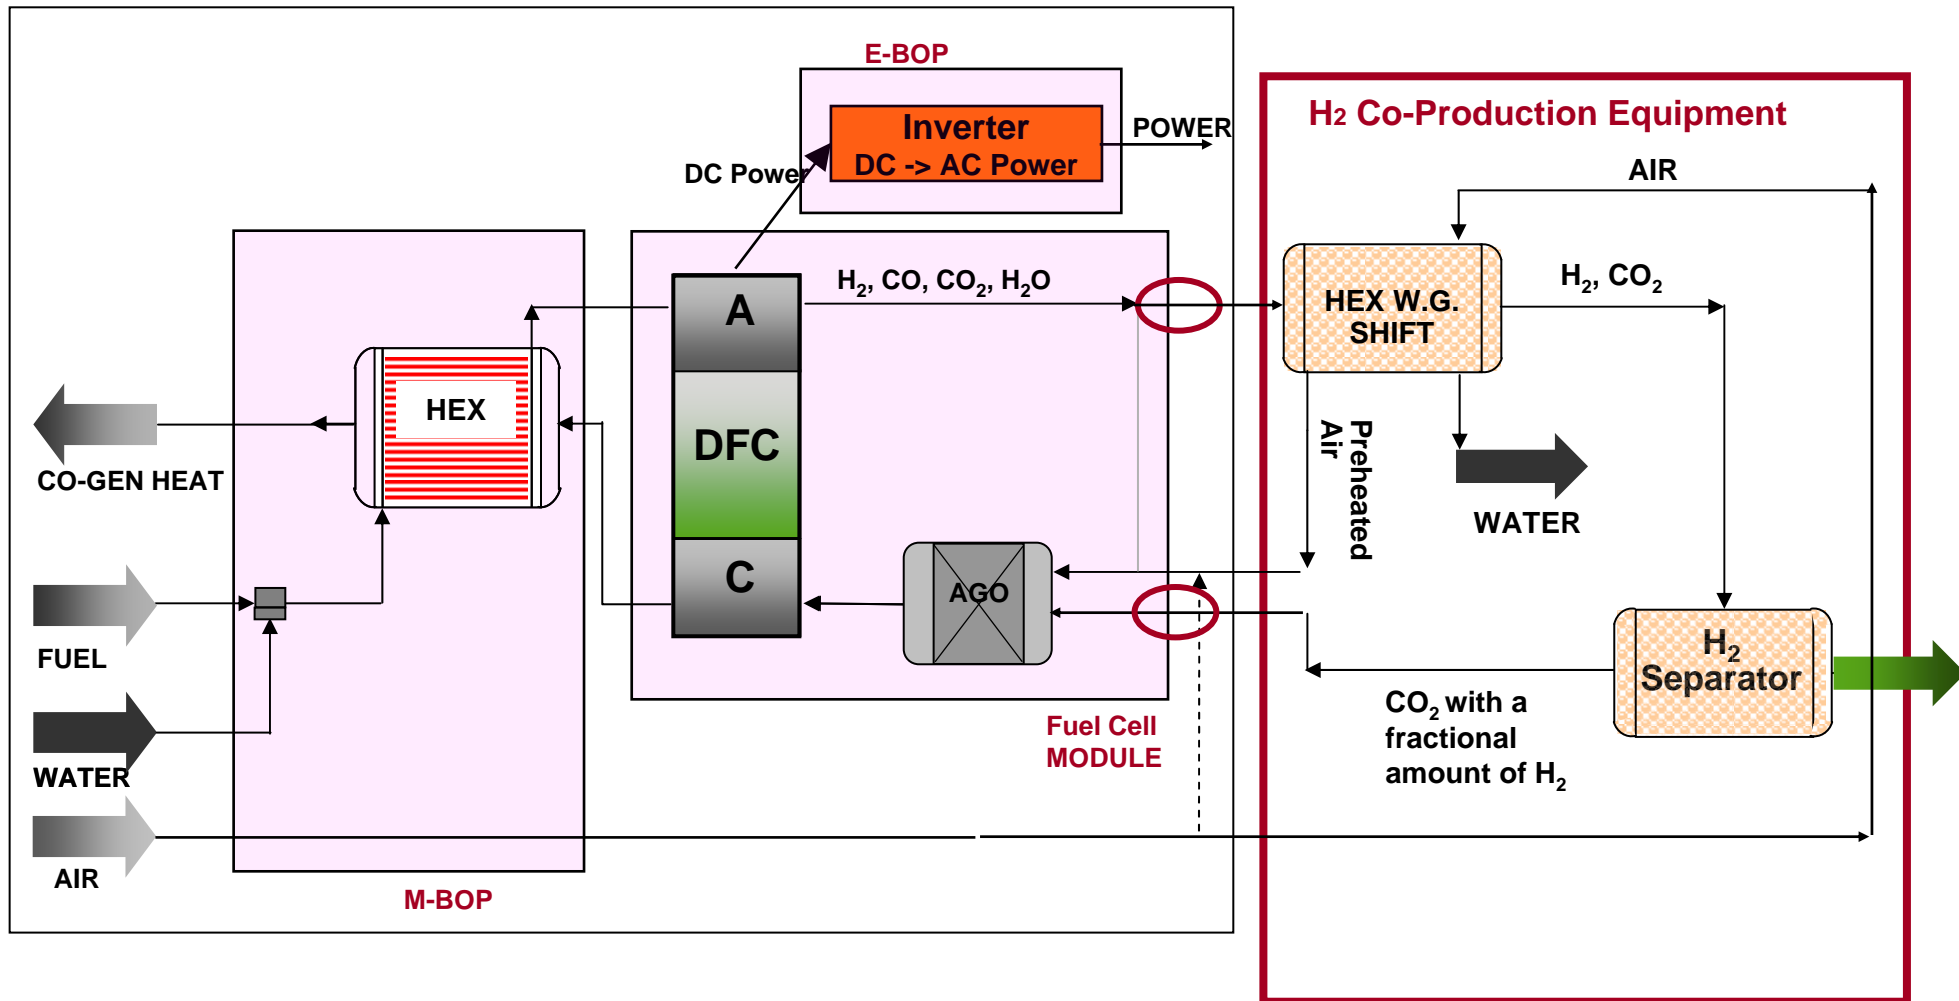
E-BOP

Inverter
DC -> AC Power

POWER

DC Power

H2 Co-Production Equipment

AIR

$H_2$, CO, $CO_2$, $H_2O$

HEX W.G. SHIFT

$H_2$, $CO_2$

A

DFC

C

HEX

CO-GEN HEAT

Preheated Air

WATER

FUEL

AGO

$H_2$ Separator

WATER

$CO_2$ with a fractional amount of $H_2$

Fuel Cell MODULE

AIR

M-BOP